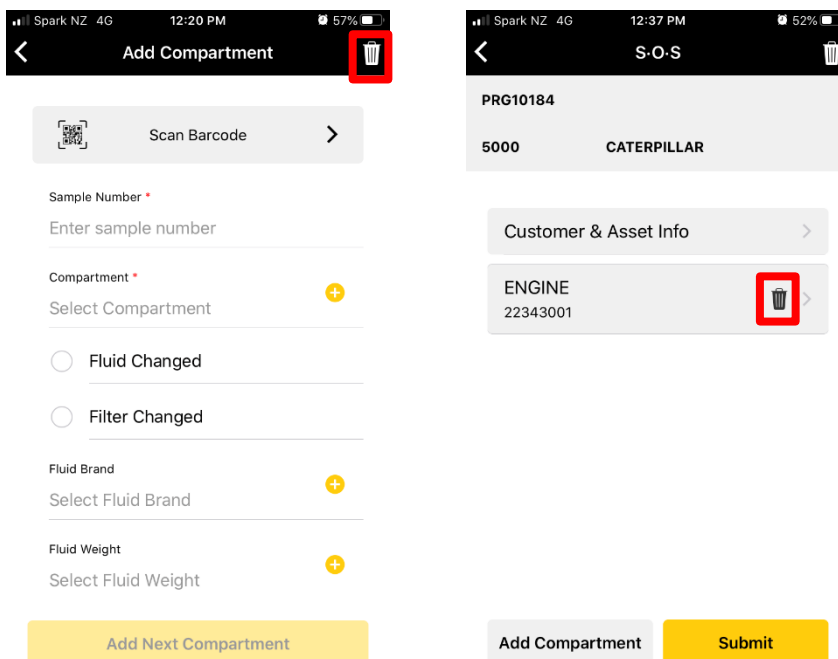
Spark NZ 4G 12:20 PM 57%

Add Compartment

Scan Barcode

Sample Number *

Enter sample number

Compartment *

Select Compartment

Fluid Changed

Filter Changed

Fluid Brand

Select Fluid Brand

Fluid Weight

Select Fluid Weight

Add Next Compartment

Spark NZ 4G 12:37 PM 52%

S·O·S

PRG10184

5000 CATERPILLAR

Customer & Asset Info

ENGINE
22343001

Add Compartment

Submit